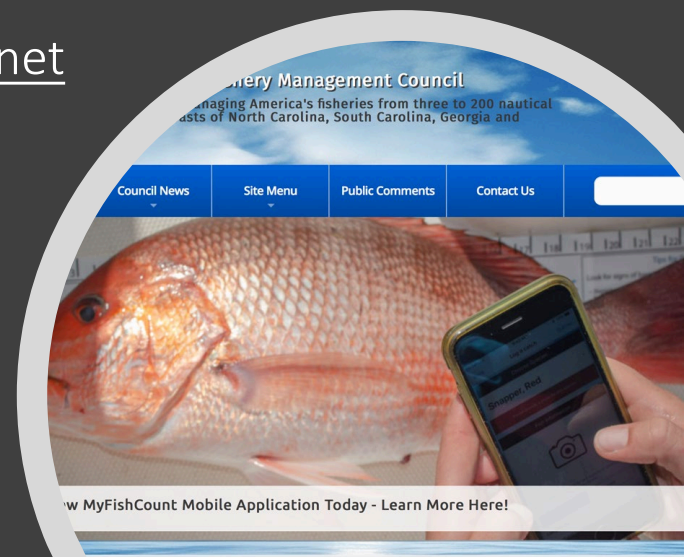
net

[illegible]hery Management Council

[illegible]naging America's fisheries from three to 200 nautical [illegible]asts of North Carolina, South Carolina, Georgia and

Council News

Site Menu

Public Comments

Contact Us

Snapper, Red

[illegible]w MyFishCount Mobile Application Today - Learn More Here!